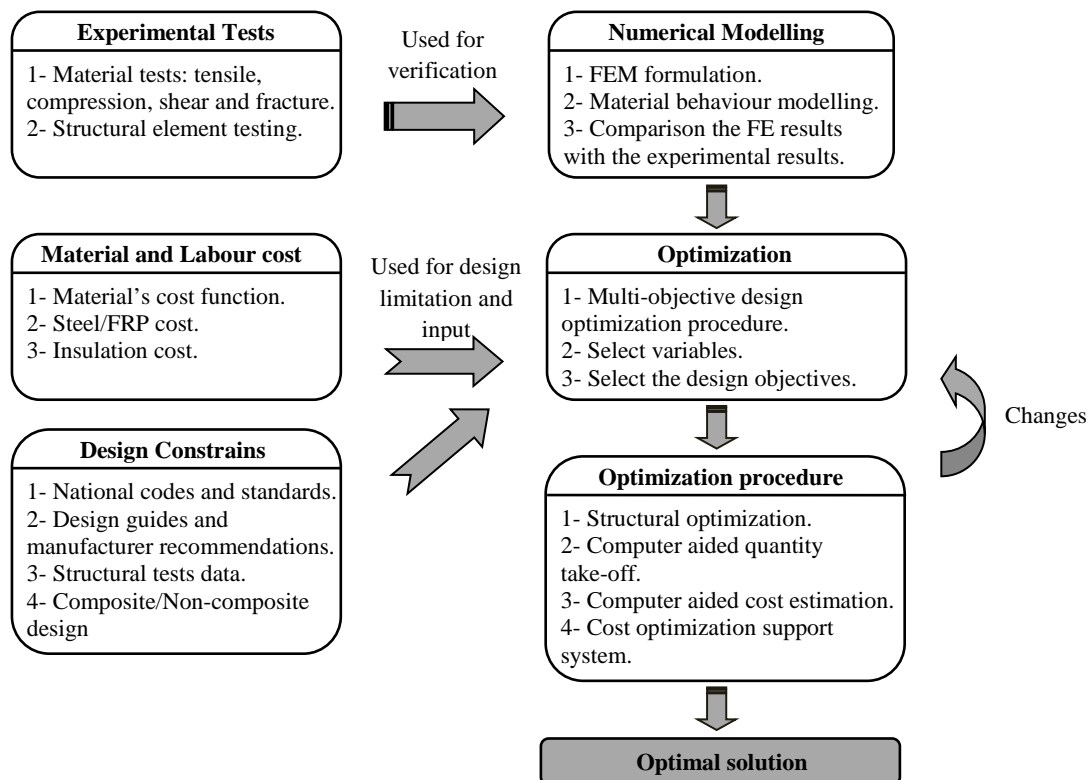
**Experimental Tests**

1- Material tests: tensile, compression, shear and fracture.
2- Structural element testing.

Used for verification

**Numerical Modelling**

1- FEM formulation.
2- Material behaviour modelling.
3- Comparison the FE results with the experimental results.

**Material and Labour cost**

1- Material's cost function.
2- Steel/FRP cost.
3- Insulation cost.

Used for design limitation and input

**Optimization**

1- Multi-objective design optimization procedure.
2- Select variables.
3- Select the design objectives.

Changes

**Design Constrains**

1- National codes and standards.
2- Design guides and manufacturer recommendations.
3- Structural tests data.
4- Composite/Non-composite design

**Optimization procedure**

1- Structural optimization.
2- Computer aided quantity take-off.
3- Computer aided cost estimation.
4- Cost optimization support system.

**Optimal solution**